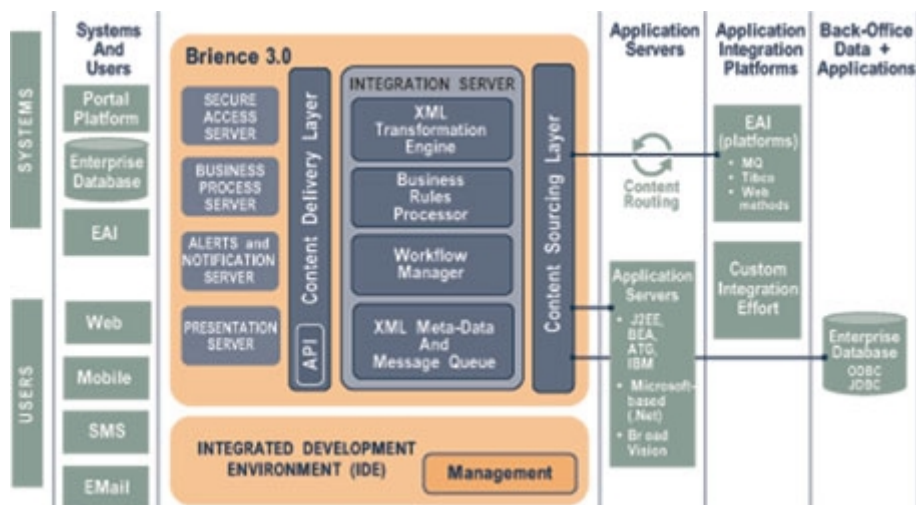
SYSTEMS

USERS

Systems And Users

Portal Platform

Enterprise Database

EAI

Web

Mobile

SMS

EMail

Brience 3.0

SECURE ACCESS SERVER

BUSINESS PROCESS SERVER

ALERTS and NOTIFICATION SERVER

PRESENTATION SERVER

Content Delivery Layer

API

INTEGRATION SERVER

XML Transformation Engine

Business Rules Processor

Workflow Manager

XML Meta-Data And Message Queue

Content Sourcing Layer

INTEGRATED DEVELOPMENT ENVIRONMENT (IDE)

Management

Application Servers

Content Routing

Application Servers

• J2EE, BEA, ATG, IBM

• Microsoft-based (.Net)

• Br oad Vision

Application Integration Platforms

EAI (platforms)

• MQ

• Tibco

• Web methods

Custom Integration Effort

Back-Office Data + Applications

Enterprise Database

ODBC

JDBC